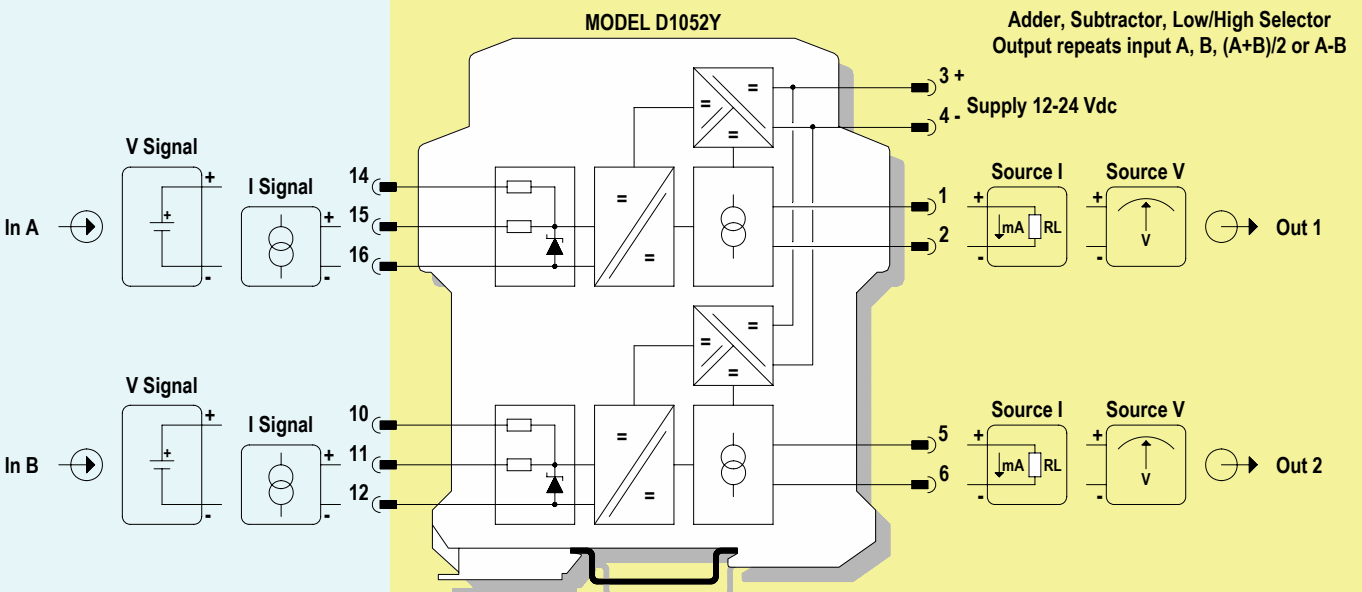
MODEL D1052Y

Adder, Subtractor, Low/High Selector
Output repeats input A, B, (A+B)/2 or A-B

3 +
4 -
Supply 12-24 Vdc

V Signal
+
+
-
I Signal
+
-
In A
14
15
16

1
2
Source I
+
mA
RL
-
Source V
+
V
-
Out 1

V Signal
+
+
-
I Signal
+
-
In B
10
11
12

5
6
Source I
+
mA
RL
-
Source V
+
V
-
Out 2

=
=
=
=
=
=
=
=
=
=
=
=